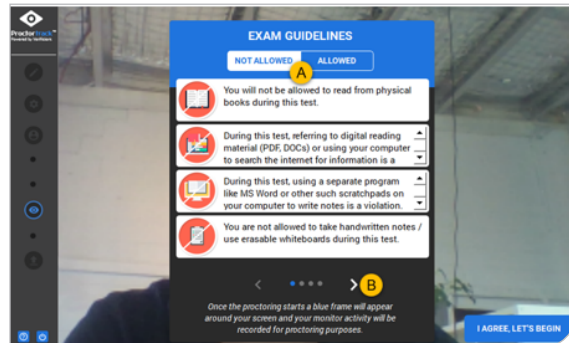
Proctortrack
Powered by Verificient

EXAM GUIDELINES

NOT ALLOWED
ALLOWED

A

You will not be allowed to read from physical books during this test.

During this test, referring to digital reading material (PDF, DOCs) or using your computer to search the internet for information is a

During this test, using a separate program like MS Word or other such scratchpads on your computer to write notes is a violation.

You are not allowed to take handwritten notes / use erasable whiteboards during this test.

B

Once the proctoring starts a blue frame will appear around your screen and your monitor activity will be recorded for proctoring purposes.

I AGREE, LET'S BEGIN